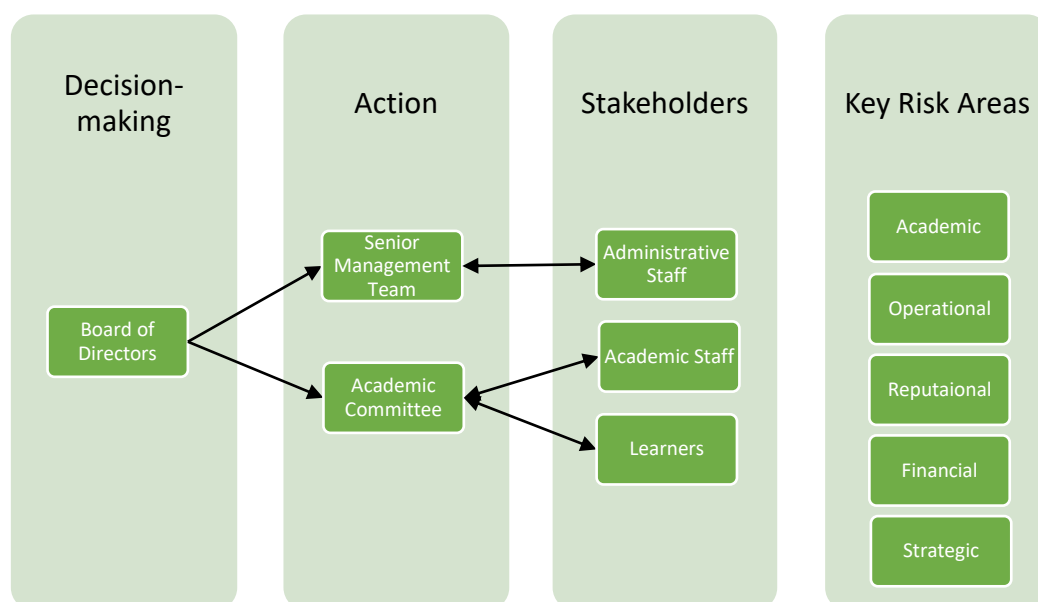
Decision-making

Board of Directors

Action

Senior Management Team

Academic Committee

Stakeholders

Administrative Staff

Academic Staff

Learners

Key Risk Areas

Academic

Operational

Reputaional

Financial

Strategic